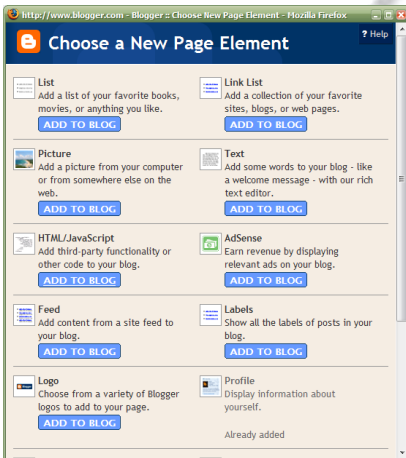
http://www.blogger.com - Blogger :: Choose New Page Element - Mozilla Firefox

Choose a New Page Element

? Help

List
Add a list of your favorite books, movies, or anything you like.
ADD TO BLOG

Link List
Add a collection of your favorite sites, blogs, or web pages.
ADD TO BLOG

Picture
Add a picture from your computer or from somewhere else on the web.
ADD TO BLOG

Text
Add some words to your blog - like a welcome message - with our rich text editor.
ADD TO BLOG

HTML/JavaScript
Add third-party functionality or other code to your blog.
ADD TO BLOG

AdSense
Earn revenue by displaying relevant ads on your blog.
ADD TO BLOG

Feed
Add content from a site feed to your blog.
ADD TO BLOG

Labels
Show all the labels of posts in your blog.
ADD TO BLOG

Logo
Choose from a variety of Blogger logos to add to your page.
ADD TO BLOG

Profile
Display information about yourself.

Already added